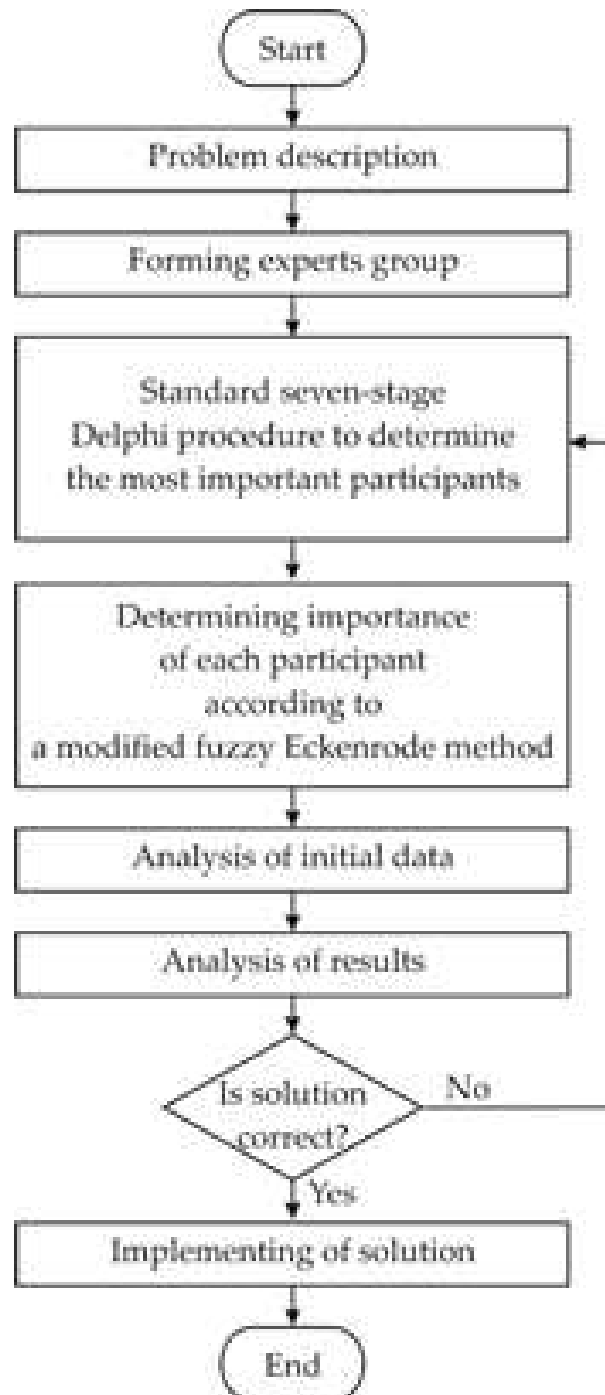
Start

Problem description

Forming experts group

Standard seven-stage Delphi procedure to determine the most important participants

Determining importance of each participant according to a modified fuzzy Eckenrode method

Analysis of initial data

Analysis of results

Is solution correct?

No

Yes

Implementing of solution

End